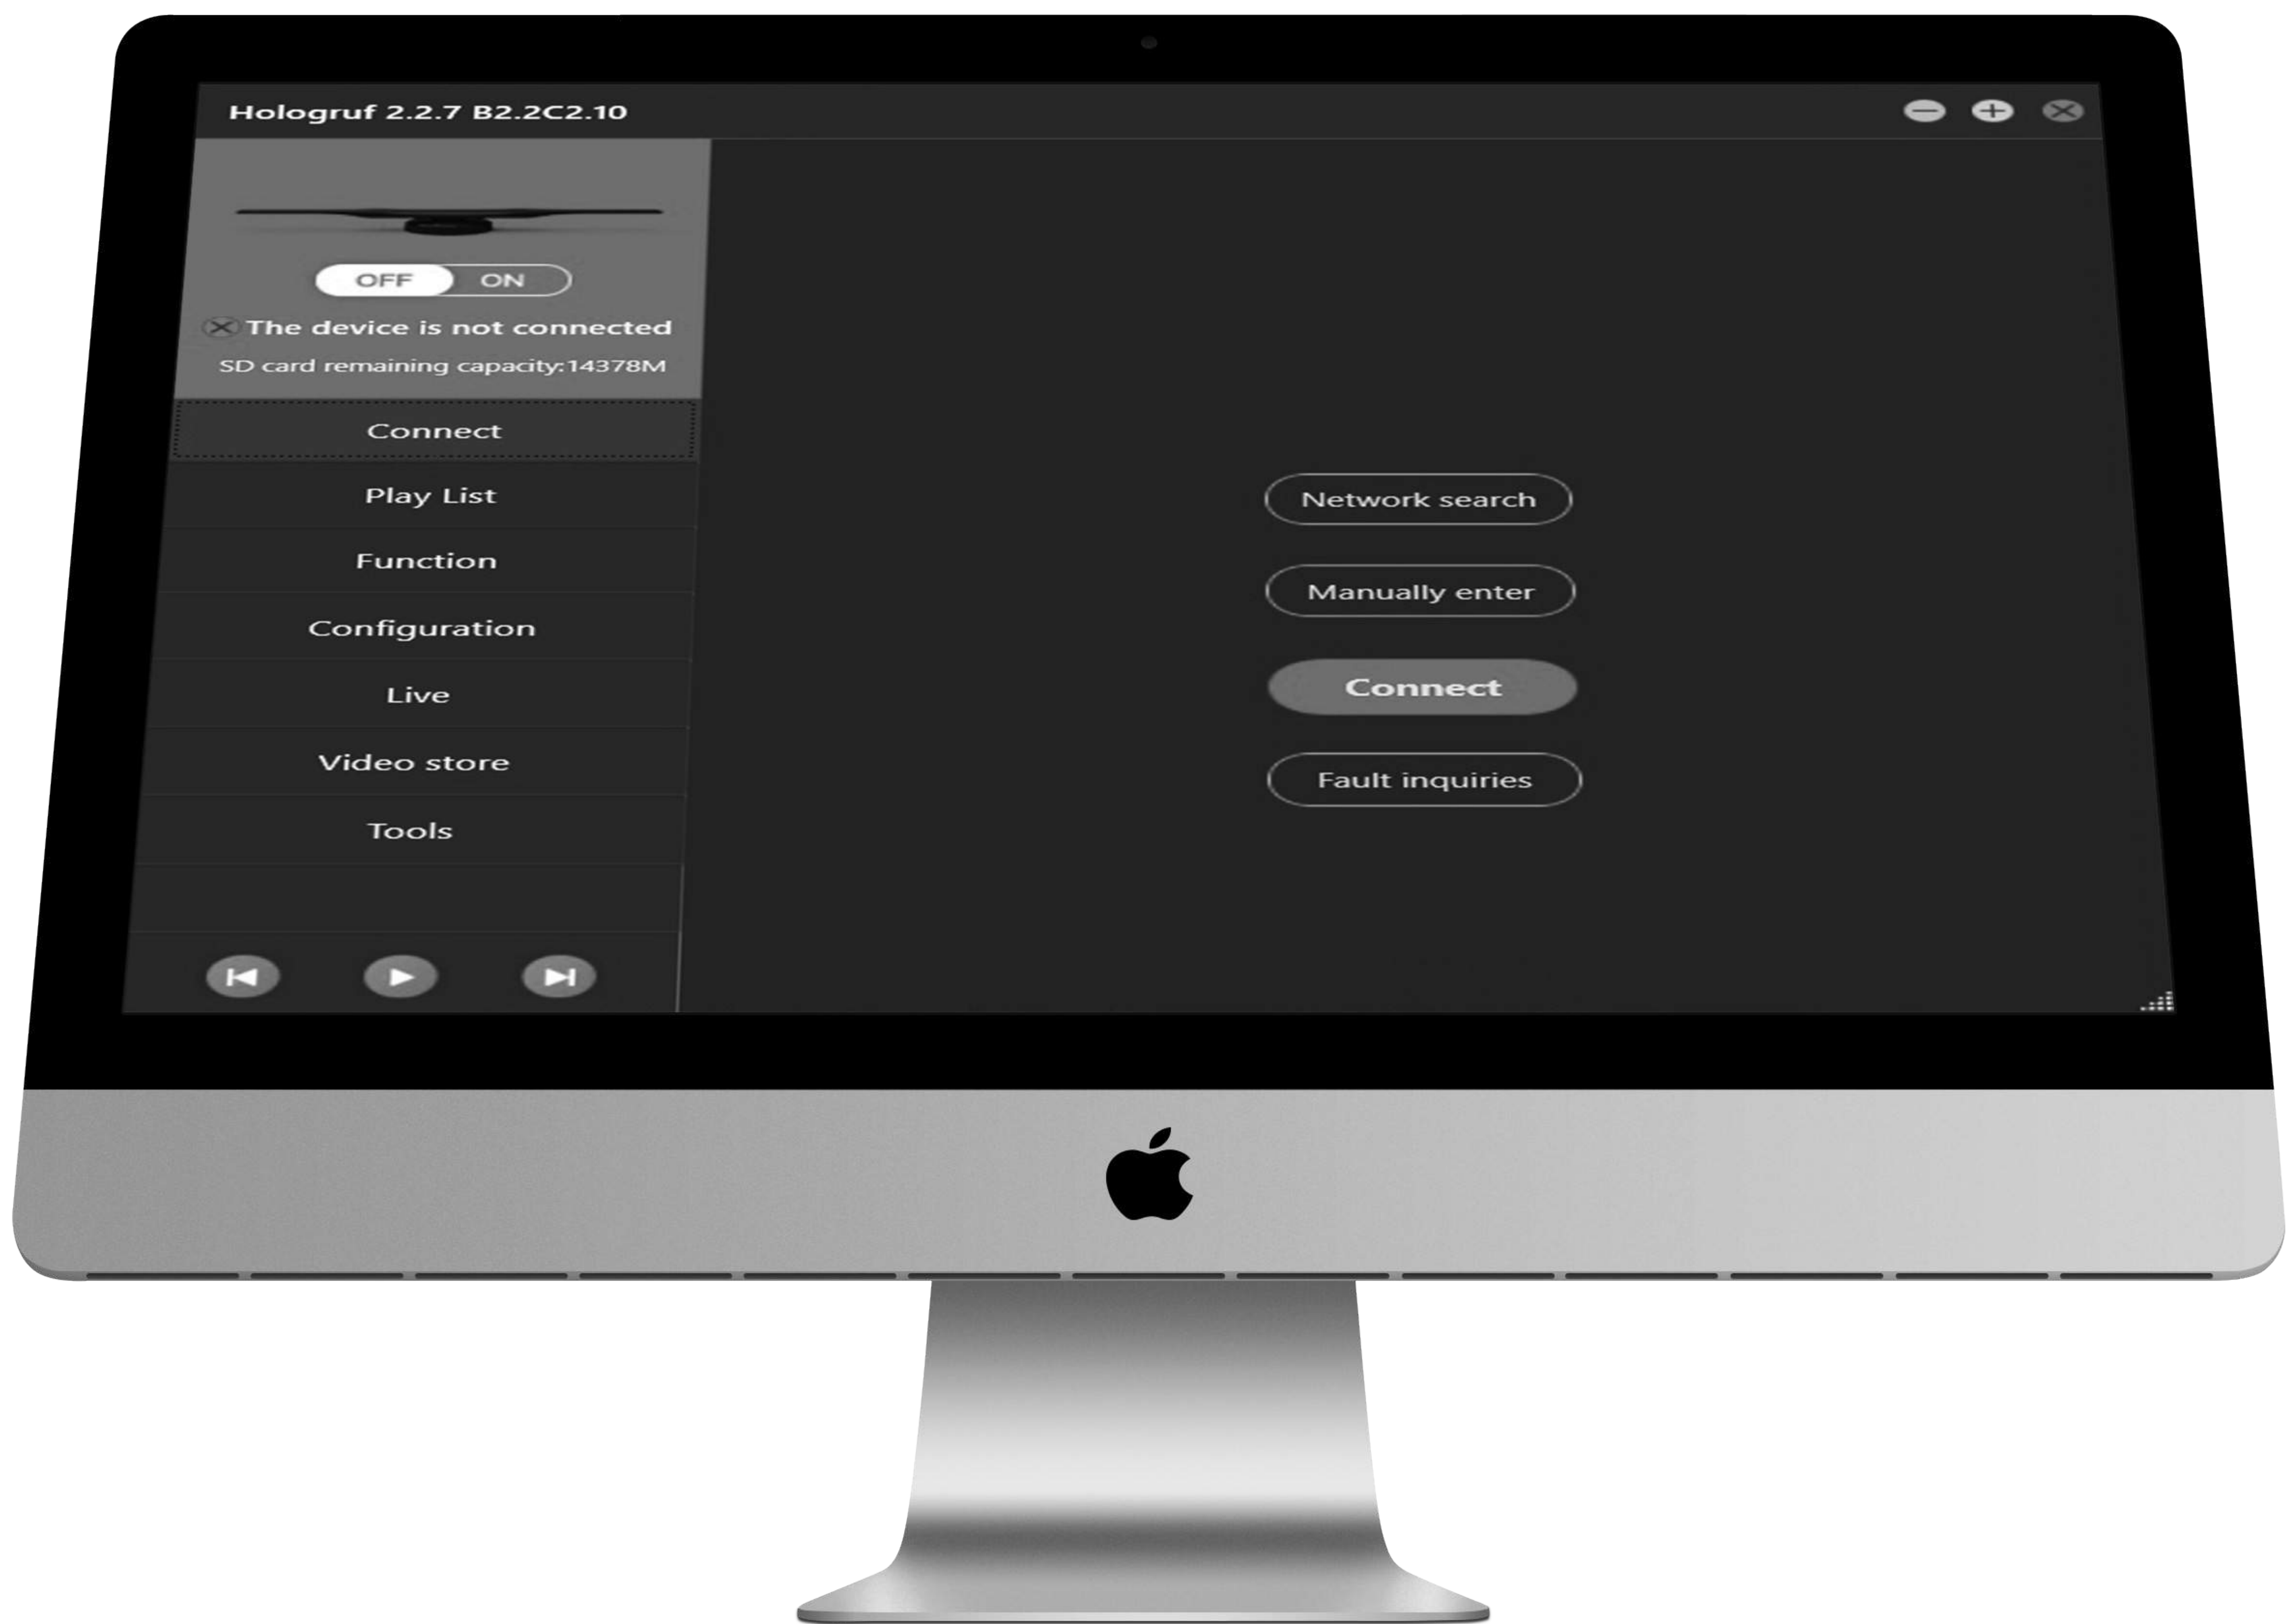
Hologruf 2.2.7 B2.2C2.10

OFF ON

The device is not connected

SD card remaining capacity:14378M

Connect

Play List

Function

Configuration

Live

Video store

Tools

Network search

Manually enter

Connect

Fault inquiries